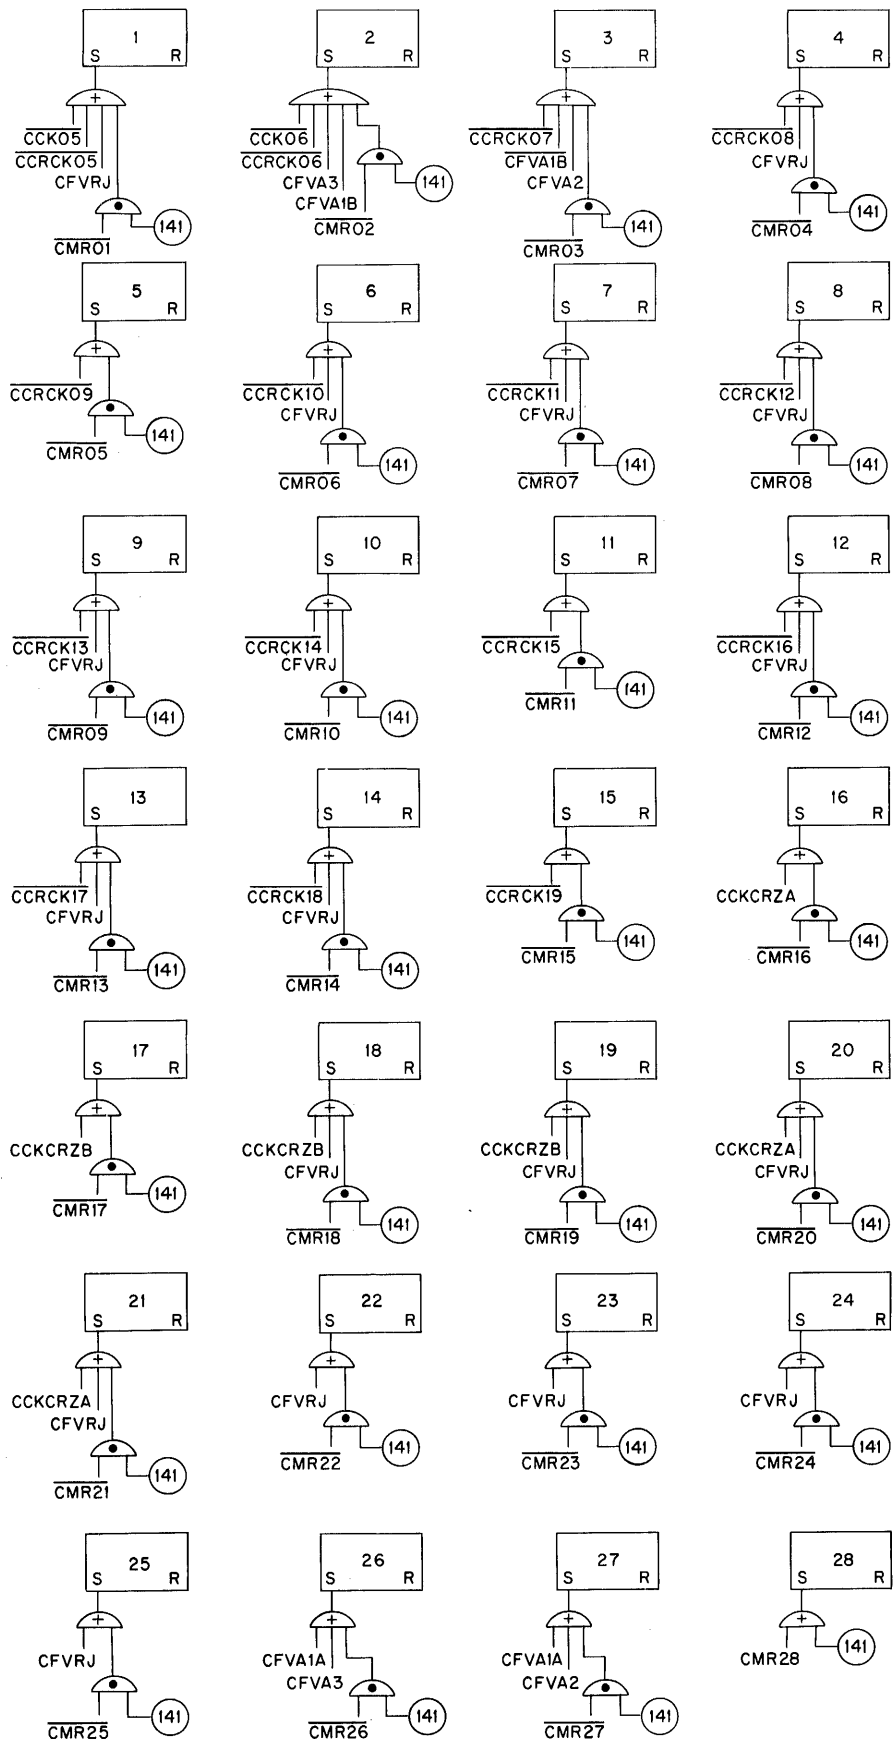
1
S R
+
$\overline{CCK05}$
$\overline{CCRCK05}$
CFVRJ
•
141
$\overline{CMR01}$

2
S R
+
$\overline{CCK06}$
$\overline{CCRCK06}$
CFVA3
CFVA1B
•
141
$\overline{CMR02}$

3
S R
+
$\overline{CCRCK07}$
$\overline{CFVA1B}$
CFVA2
•
141
$\overline{CMR03}$

4
S R
+
$\overline{CCRCK08}$
CFVRJ
•
141
$\overline{CMR04}$

5
S R
+
$\overline{CCRCK09}$
•
141
$\overline{CMR05}$

6
S R
+
$\overline{CCRCK10}$
CFVRJ
•
141
$\overline{CMR06}$

7
S R
+
$\overline{CCRCK11}$
CFVRJ
•
141
$\overline{CMR07}$

8
S R
+
$\overline{CCRCK12}$
CFVRJ
•
141
$\overline{CMR08}$

9
S R
+
$\overline{CCRCK13}$
CFVRJ
•
141
$\overline{CMR09}$

10
S R
+
$\overline{CCRCK14}$
CFVRJ
•
141
$\overline{CMR10}$

11
S R
+
$\overline{CCRCK15}$
•
141
$\overline{CMR11}$

12
S R
+
$\overline{CCRCK16}$
CFVRJ
•
141
$\overline{CMR12}$

13
S
+
$\overline{CCRCK17}$
CFVRJ
•
141
$\overline{CMR13}$

14
S R
+
$\overline{CCRCK18}$
CFVRJ
•
141
$\overline{CMR14}$

15
S R
+
$\overline{CCRCK19}$
•
141
$\overline{CMR15}$

16
S R
+
CCKCRZA
•
141
$\overline{CMR16}$

17
S R
+
CCKCRZB
•
141
$\overline{CMR17}$

18
S R
+
CCKCRZB
CFVRJ
•
141
$\overline{CMR18}$

19
S R
+
CCKCRZB
CFVRJ
•
141
$\overline{CMR19}$

20
S R
+
CCKCRZA
CFVRJ
•
141
$\overline{CMR20}$

21
S R
+
CCKCRZA
CFVRJ
•
141
$\overline{CMR21}$

22
S R
+
CFVRJ
•
141
$\overline{CMR22}$

23
S R
+
CFVRJ
•
141
$\overline{CMR23}$

24
S R
+
CFVRJ
•
141
$\overline{CMR24}$

25
S R
+
CFVRJ
•
141
$\overline{CMR25}$

26
S R
+
CFVA1A
CFVA3
•
141
$\overline{CMR26}$

27
S R
+
CFVA1A
CFVA2
•
141
$\overline{CMR27}$

28
S R
+
CMR28
141